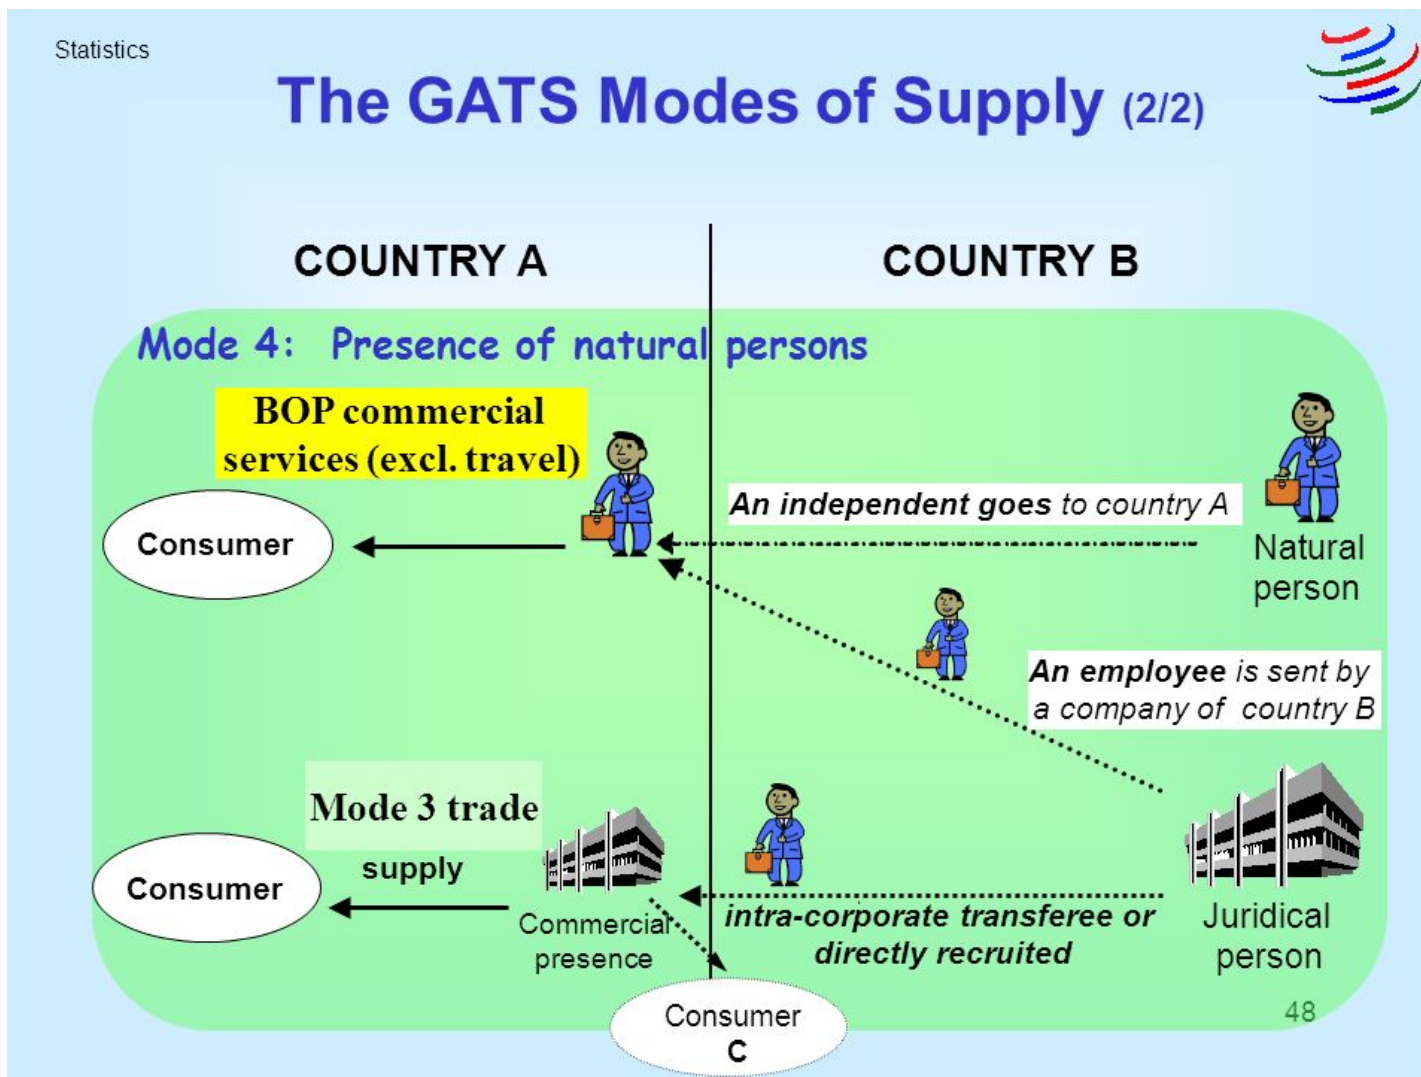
Statistics

The GATS Modes of Supply (2/2)

COUNTRY A

COUNTRY B

Mode 4: Presence of natural persons

BOP commercial services (excl. travel)

Consumer

An independent goes to country A

Natural person

An employee is sent by a company of country B

Mode 3 trade

supply

Consumer

Commercial presence

intra-corporate transferee or directly recruited

Juridical person

Consumer C

48